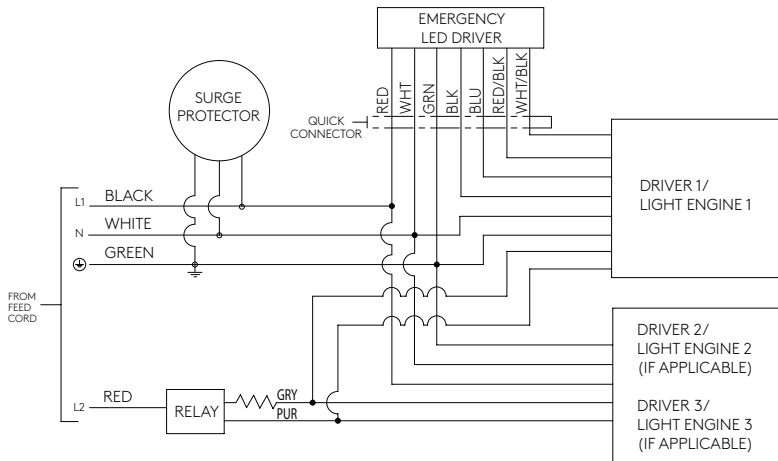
EMERGENCY LED DRIVER

RED
WHT
GRN
BLK
BLU
RED/BLK
WHT/BLK

SURGE PROTECTOR

QUICK CONNECTOR

L1 BLACK
N WHITE
GREEN

FROM FEED CORD

L2 RED

RELAY

GRY
PUR

DRIVER 1/ LIGHT ENGINE 1

DRIVER 2/ LIGHT ENGINE 2 (IF APPLICABLE)

DRIVER 3/ LIGHT ENGINE 3 (IF APPLICABLE)